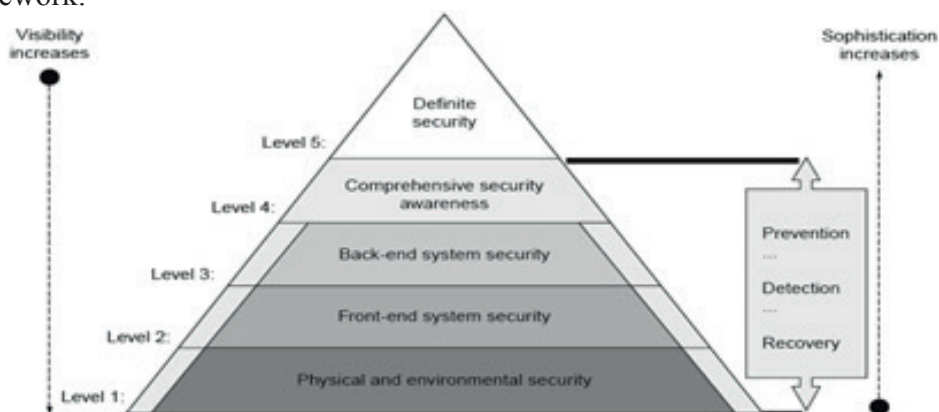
ework.

Visibility increases

Sophistication increases

Level 5:

Definite security

Level 4:

Comprehensive security awareness

Level 3:

Back-end system security

Level 2:

Front-end system security

Level 1:

Physical and environmental security

Prevention
...
Detection
...
Recovery